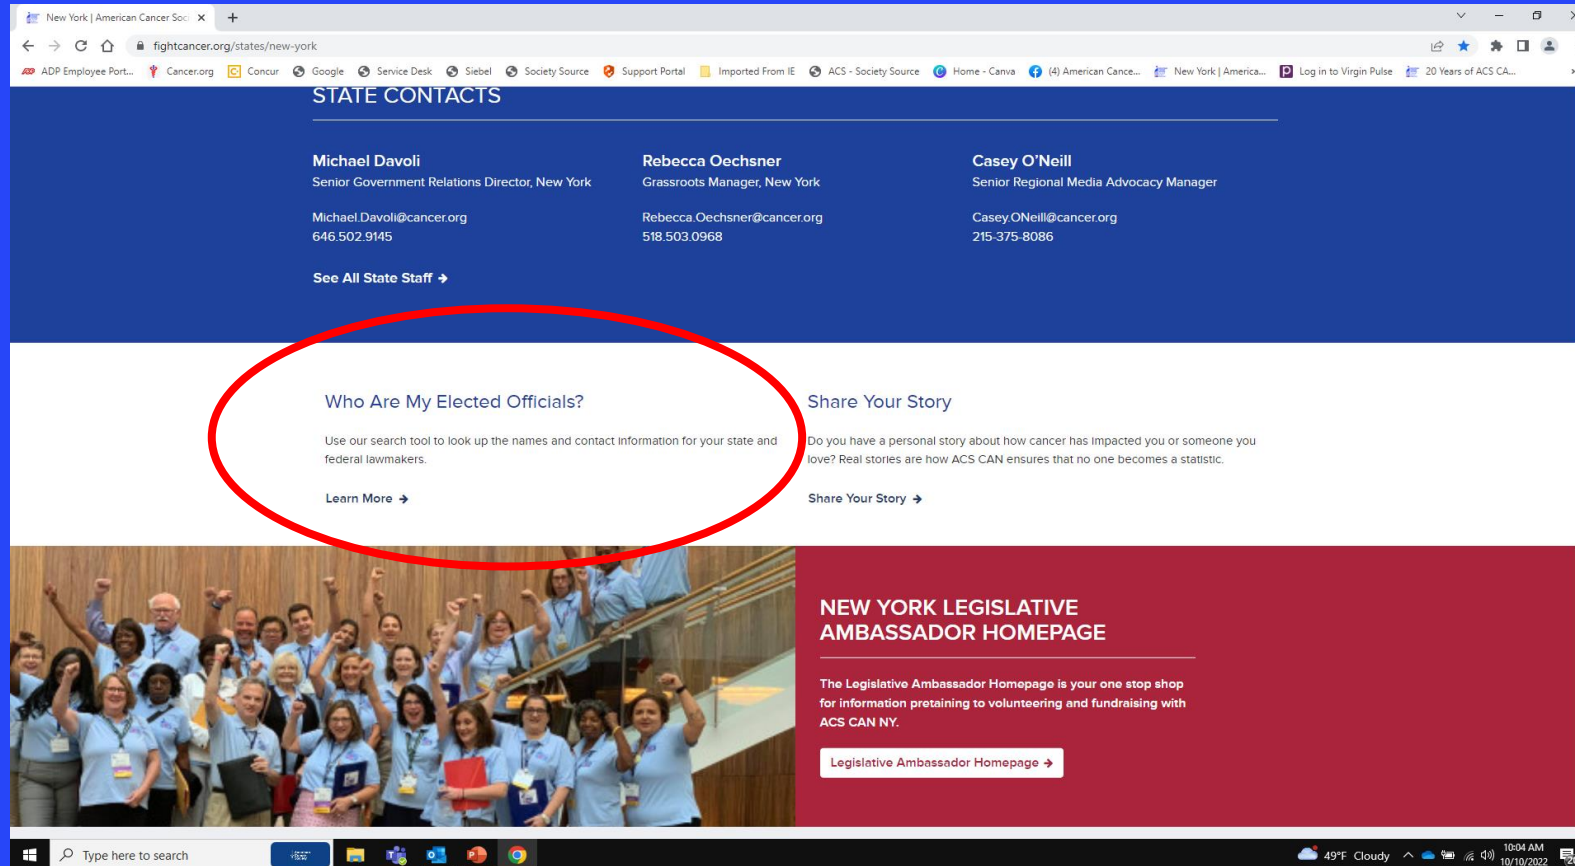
New York | American Cancer Soc ×

fightcancer.org/states/new-york

ADP Employee Port... Cancer.org Concur Google Service Desk Siebel Society Source Support Portal Imported From IE ACS - Society Source Home - Canva (4) American Cance... New York | America... Log in to Virgin Pulse 20 Years of ACS CA...

STATE CONTACTS

Michael Davoli
Senior Government Relations Director, New York

Michael.Davoli@cancer.org
646.502.9145

Rebecca Oechsner
Grassroots Manager, New York

Rebecca.Oechsner@cancer.org
518.503.0968

Casey O'Neill
Senior Regional Media Advocacy Manager

Casey.ONeill@cancer.org
215-375-8086

See All State Staff

Who Are My Elected Officials?

Use our search tool to look up the names and contact information for your state and federal lawmakers.

Learn More

Share Your Story

Do you have a personal story about how cancer has impacted you or someone you love? Real stories are how ACS CAN ensures that no one becomes a statistic.

Share Your Story

NEW YORK LEGISLATIVE AMBASSADOR HOMEPAGE

The Legislative Ambassador Homepage is your one stop shop for information pretaining to volunteering and fundraising with ACS CAN NY.

Legislative Ambassador Homepage

Type here to search

49°F Cloudy

10:04 AM
10/10/2022